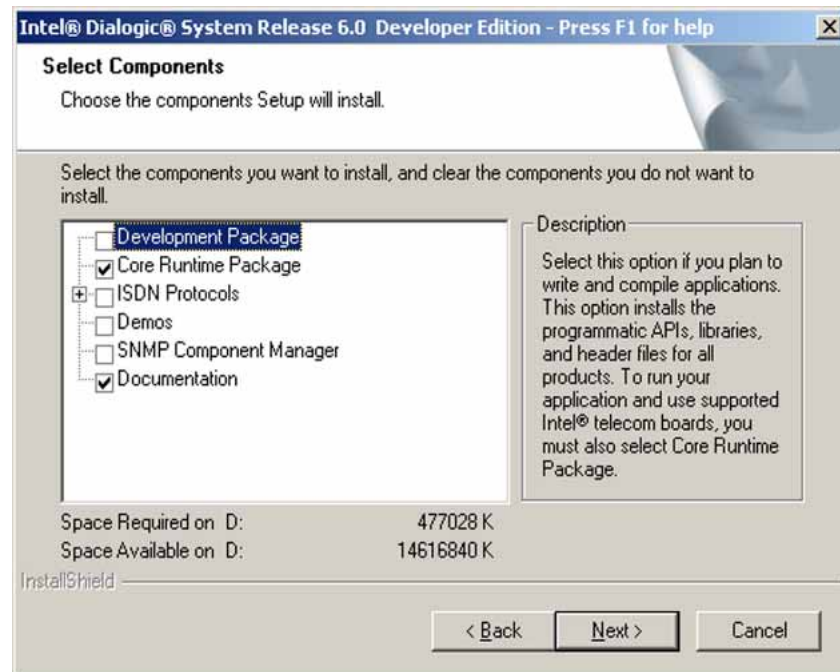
Intel® Dialogic® System Release 6.0 Developer Edition - Press F1 for help

Select Components

Choose the components Setup will install.

Select the components you want to install, and clear the components you do not want to install.

Development Package
Core Runtime Package
ISDN Protocols
Demos
SNMP Component Manager
Documentation

Description

Select this option if you plan to write and compile applications. This option installs the programmatic APIs, libraries, and header files for all products. To run your application and use supported Intel® telecom boards, you must also select Core Runtime Package.

Space Required on D: 477028 K
Space Available on D: 14616840 K

InstallShield

< Back
Next >
Cancel